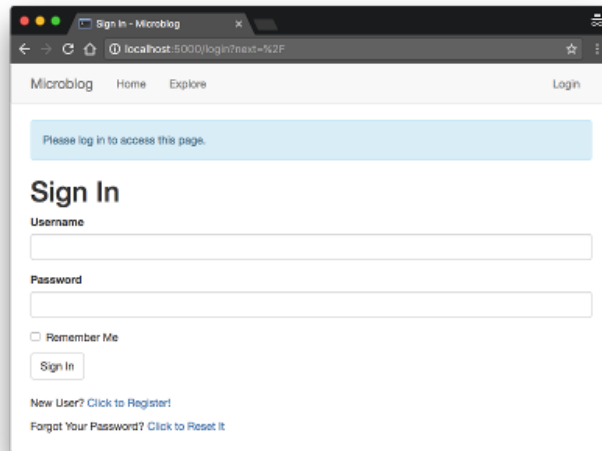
Sign In - Microblog ×

localhost:5000/login?next=%2F

Microblog Home Explore Login

Please log in to access this page.

Sign In

Username

Password

Remember Me

Sign In

New User? Click to Register!

Forgot Your Password? Click to Reset It